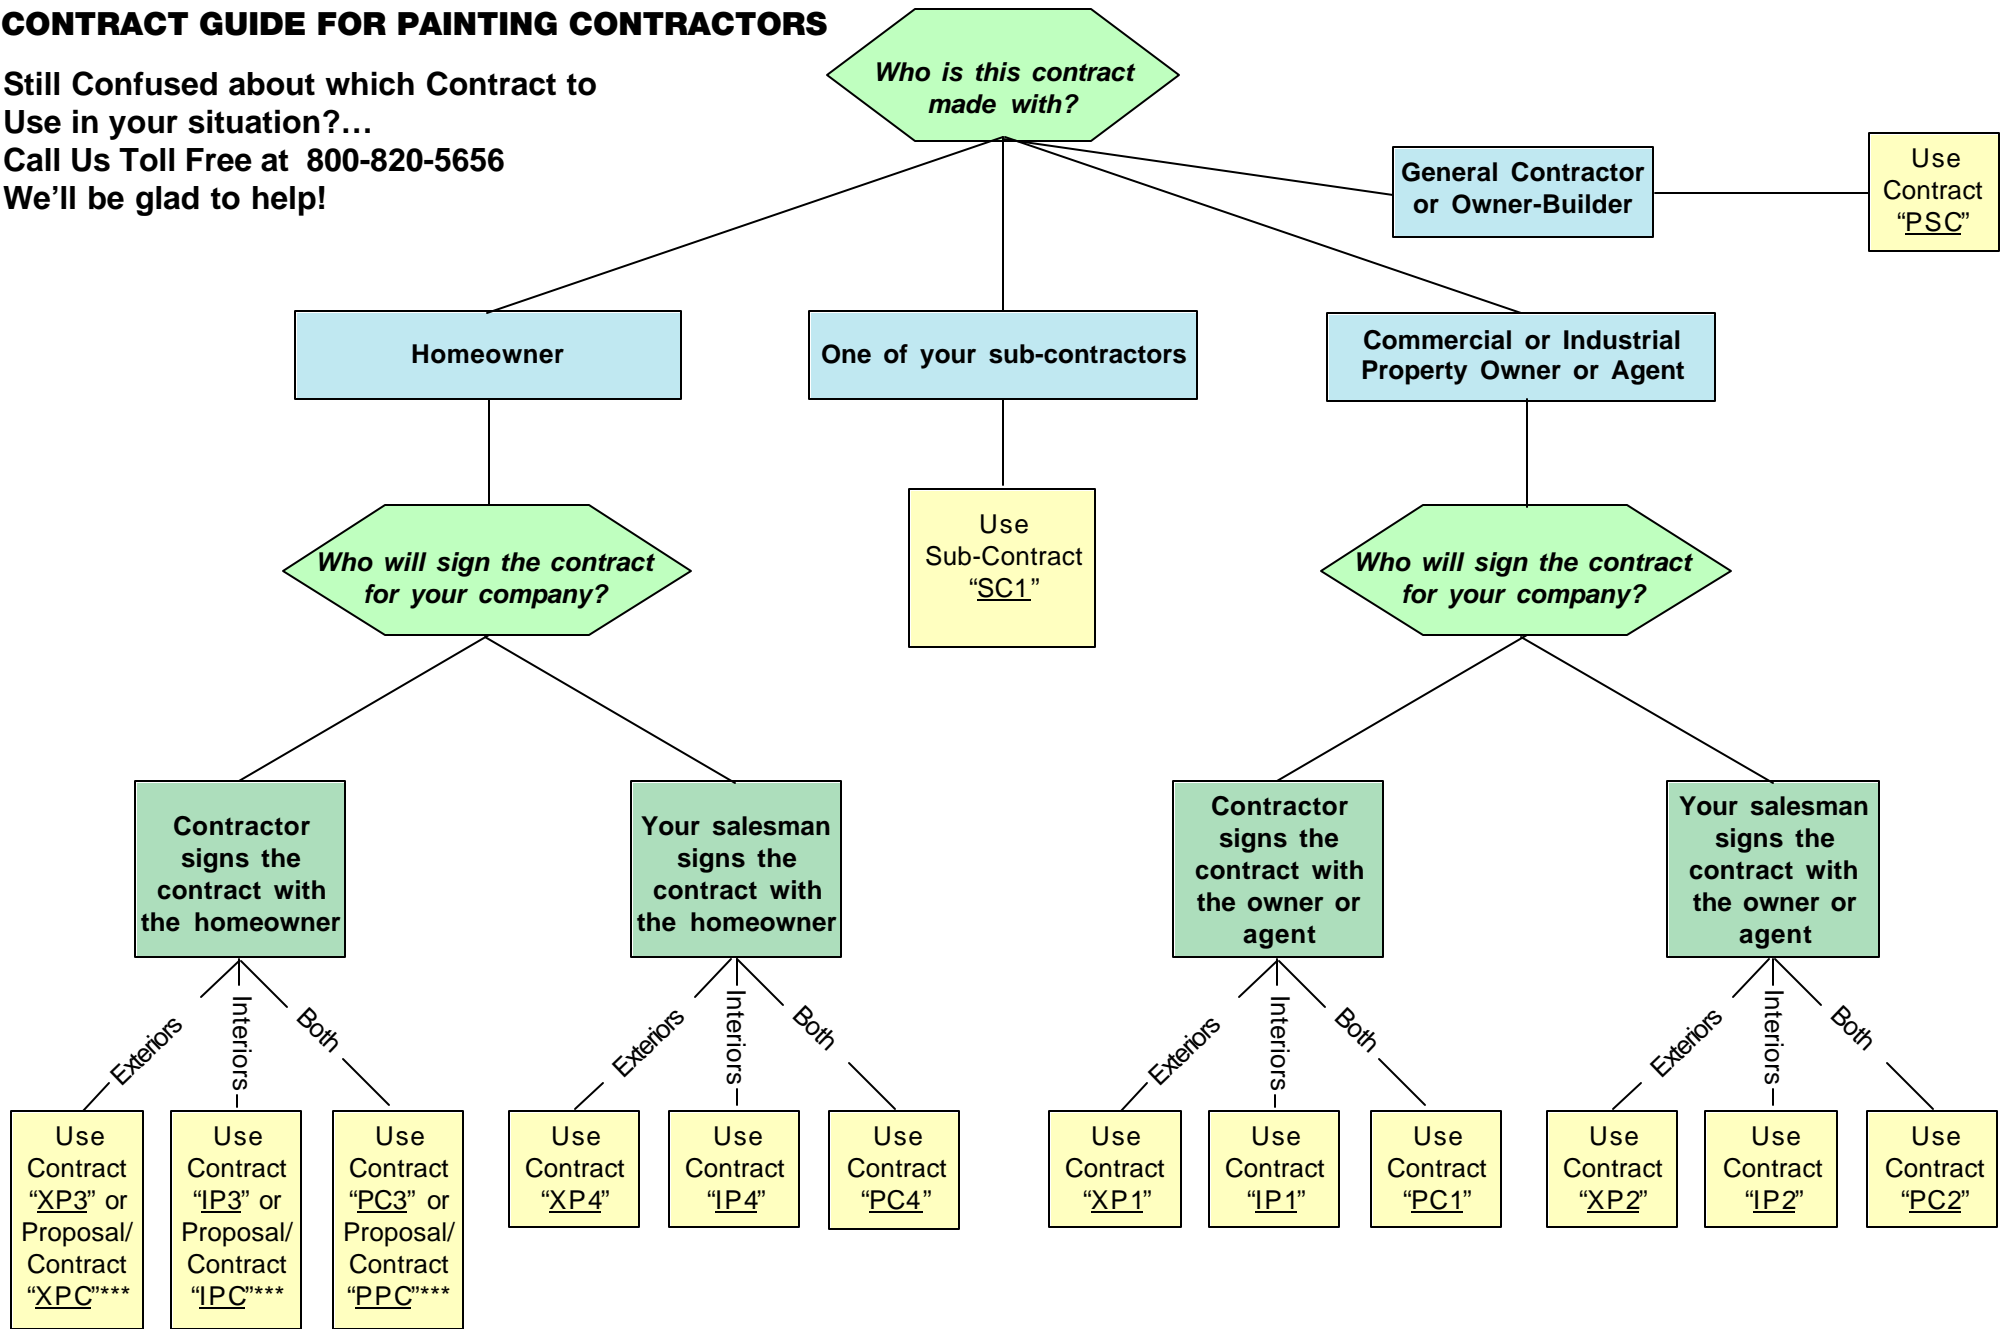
CONTRACT GUIDE FOR PAINTING CONTRACTORS

Still Confused about which Contract to Use in your situation?…
Call Us Toll Free at 800-820-5656
We'll be glad to help!

Who is this contract made with?

General Contractor or Owner-Builder

Use Contract "PSC"

Homeowner

One of your sub-contractors

Commercial or Industrial Property Owner or Agent

Who will sign the contract for your company?

Use Sub-Contract "SC1"

Who will sign the contract for your company?

Contractor signs the contract with the homeowner

Your salesman signs the contract with the homeowner

Contractor signs the contract with the owner or agent

Your salesman signs the contract with the owner or agent

Exteriors

Interiors

Both

Exteriors

Interiors

Both

Exteriors

Interiors

Both

Exteriors

Interiors

Both

Use Contract "XP3" or Proposal/ Contract "XPC"***

Use Contract "IP3" or Proposal/ Contract "IPC"***

Use Contract "PC3" or Proposal/ Contract "PPC"***

Use Contract "XP4"

Use Contract "IP4"

Use Contract "PC4"

Use Contract "XP1"

Use Contract "IP1"

Use Contract "PC1"

Use Contract "XP2"

Use Contract "IP2"

Use Contract "PC2"